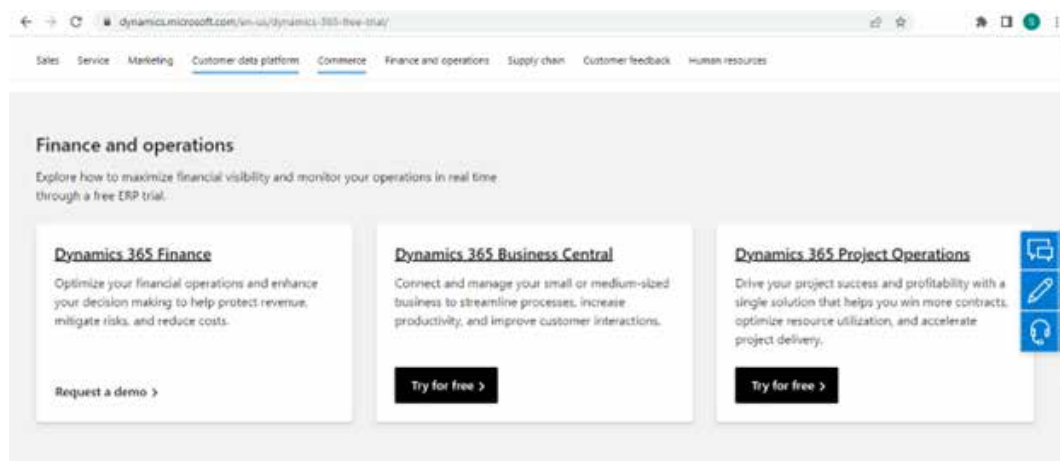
dynamics.microsoft.com/en-us/dynamics-365-free-trial/

Sales Service Marketing Customer data platform Commerce Finance and operations Supply chain Customer feedback Human resources

Finance and operations

Explore how to maximize financial visibility and monitor your operations in real time through a free ERP trial.

Dynamics 365 Finance

Optimize your financial operations and enhance your decision making to help protect revenue, mitigate risks, and reduce costs.

Request a demo >

Dynamics 365 Business Central

Connect and manage your small or medium-sized business to streamline processes, increase productivity, and improve customer interactions.

Try for free >

Dynamics 365 Project Operations

Drive your project success and profitability with a single solution that helps you win more contracts, optimize resource utilization, and accelerate project delivery.

Try for free >